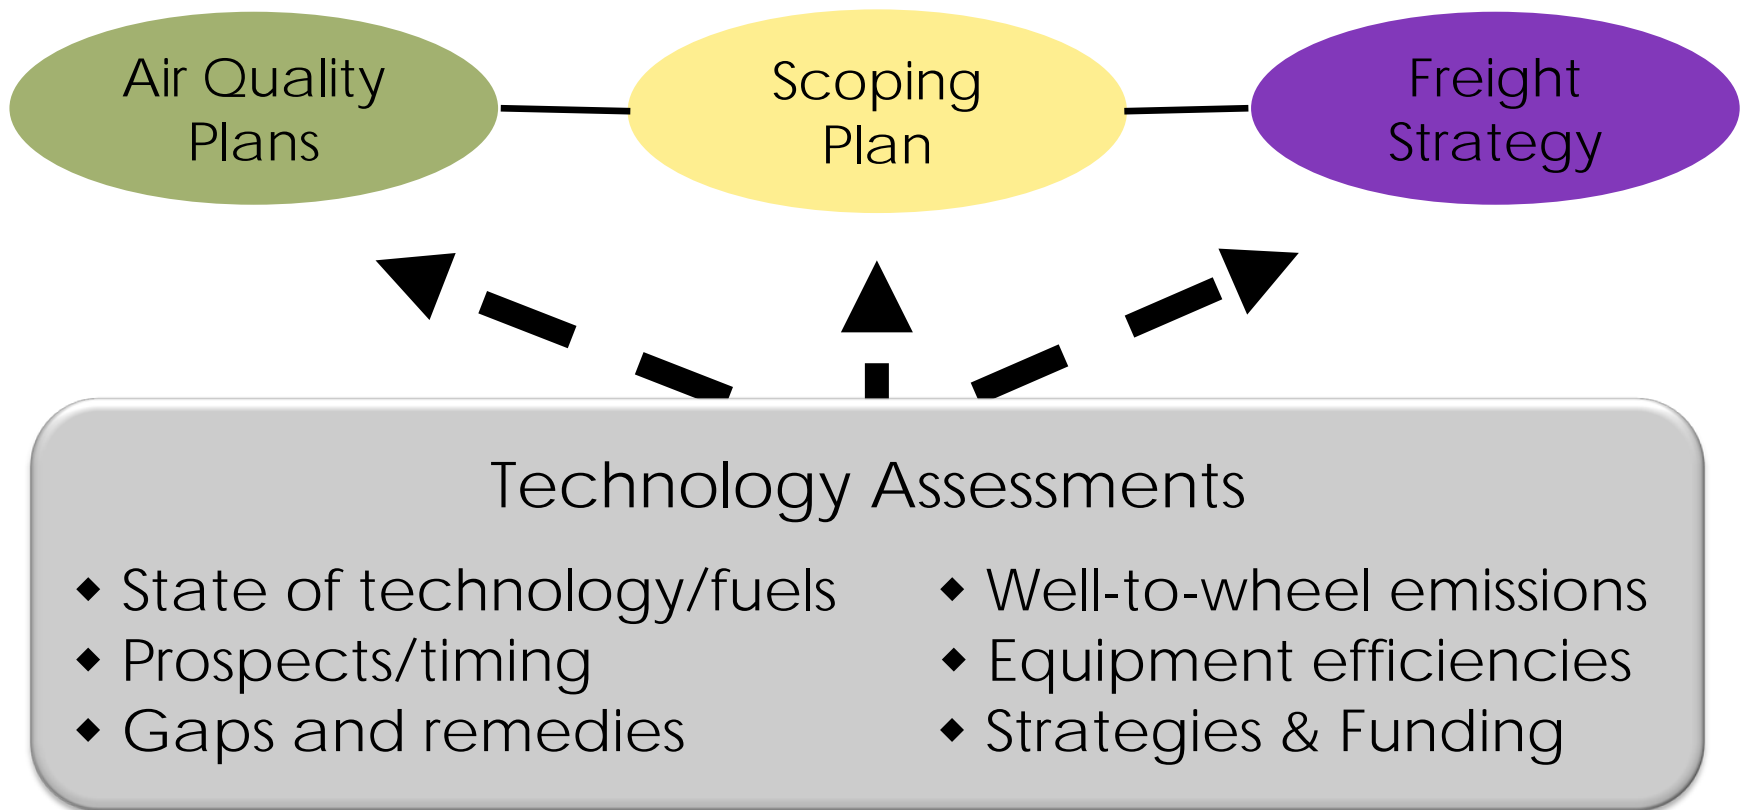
Air Quality Plans

Scoping Plan

Freight Strategy

Technology Assessments

◆ State of technology/fuels
◆ Prospects/timing
◆ Gaps and remedies

◆ Well-to-wheel emissions
◆ Equipment efficiencies
◆ Strategies & Funding